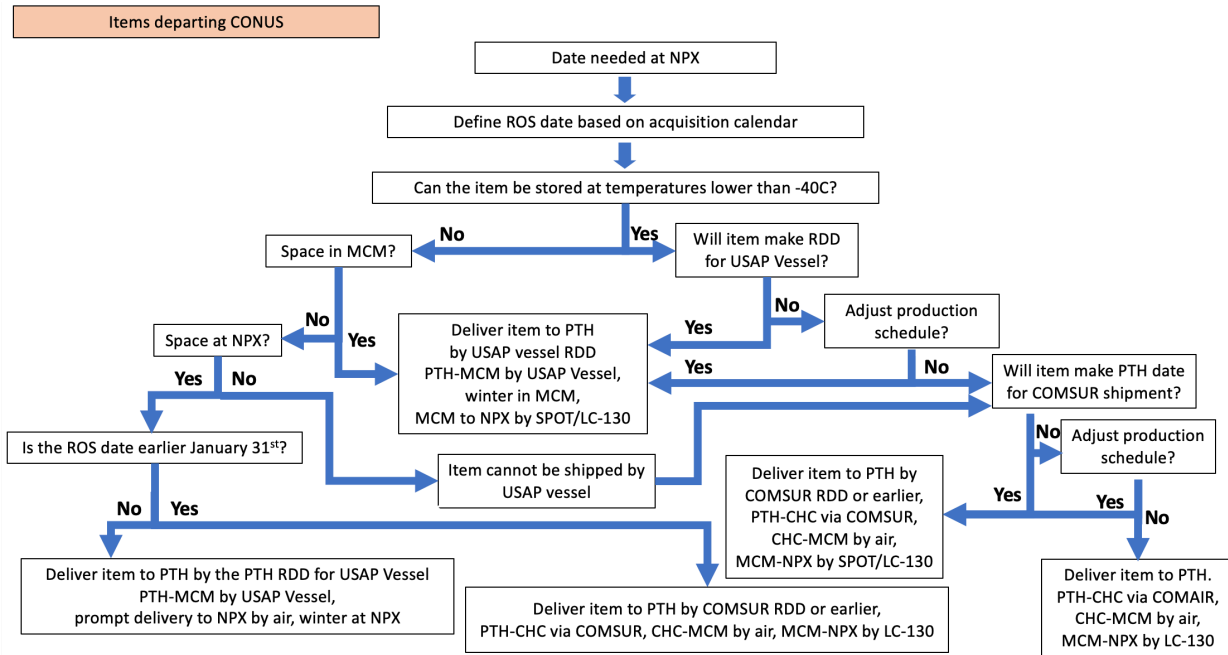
Items departing CONUS

Date needed at NPX

Define ROS date based on acquisition calendar

Can the item be stored at temperatures lower than -40C?

No

Yes

Space in MCM?

Will item make RDD for USAP Vessel?

No

Yes

Space at NPX?

No

Yes

Deliver item to PTH by USAP vessel RDD PTH-MCM by USAP Vessel, winter in MCM, MCM to NPX by SPOT/LC-130

Adjust production schedule?

Yes

No

Will item make PTH date for COMSUR shipment?

Yes

No

Is the ROS date earlier January 31$^{st}$?

Item cannot be shipped by USAP vessel

No

Adjust production schedule?

Deliver item to PTH by COMSUR RDD or earlier, PTH-CHC via COMSUR, CHC-MCM by air, MCM-NPX by SPOT/LC-130

Yes

Yes

No

No

Yes

Deliver item to PTH by the PTH RDD for USAP Vessel PTH-MCM by USAP Vessel, prompt delivery to NPX by air, winter at NPX

Deliver item to PTH by COMSUR RDD or earlier, PTH-CHC via COMSUR, CHC-MCM by air, MCM-NPX by LC-130

Deliver item to PTH. PTH-CHC via COMAIR, CHC-MCM by air, MCM-NPX by LC-130